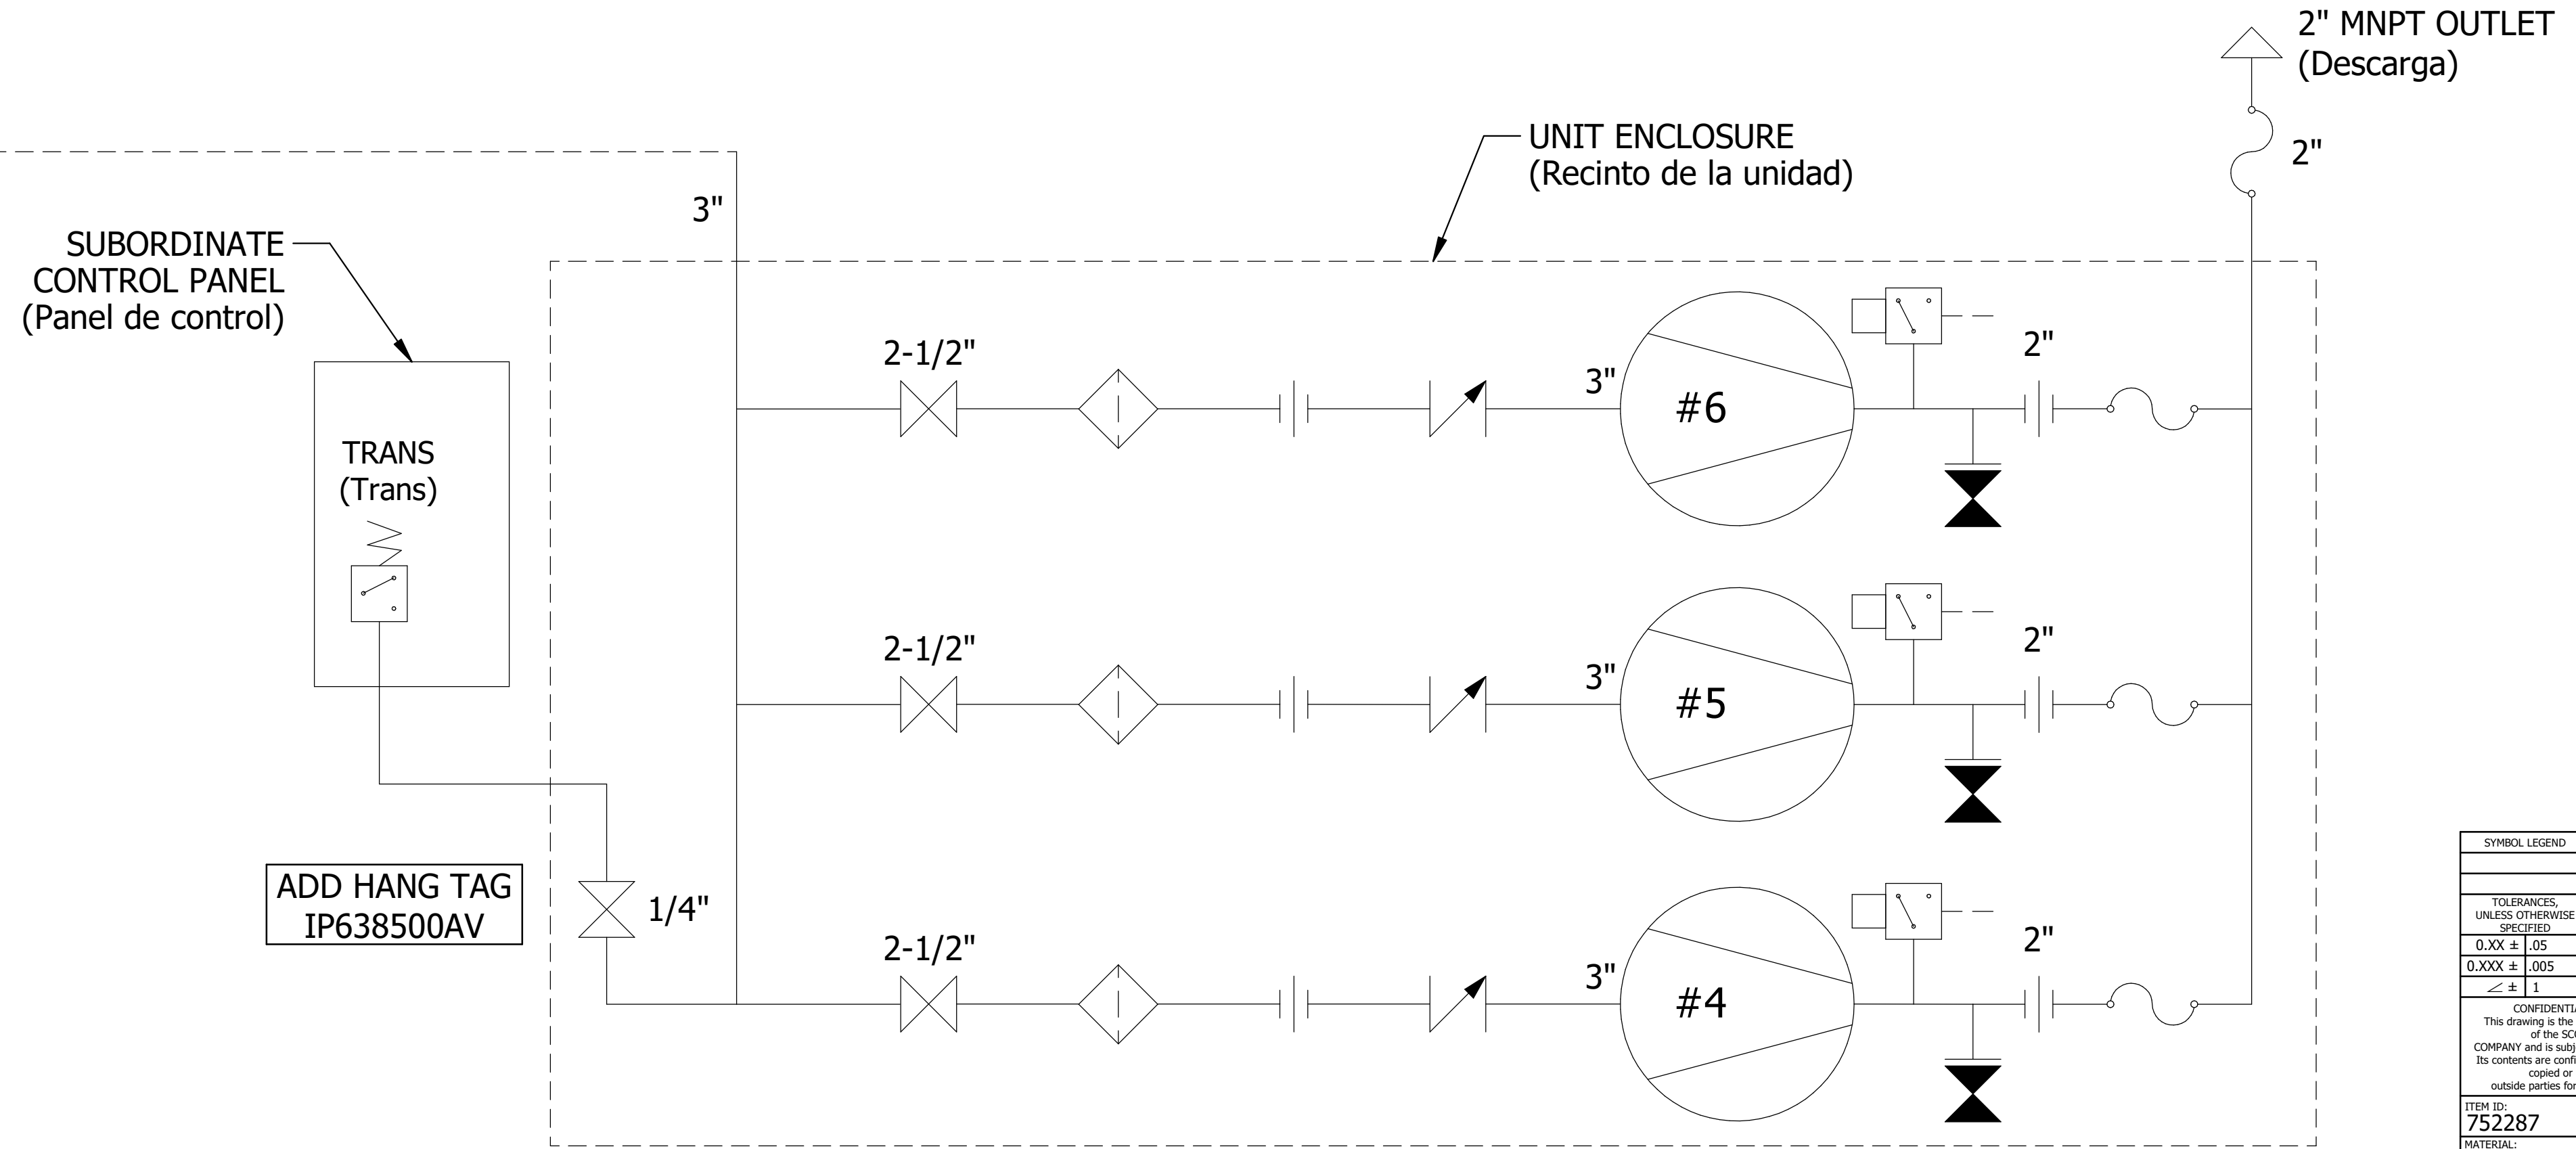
2" MNPT OUTLET
(Descarga)

2"

UNIT ENCLOSURE
(Recinto de la unidad)

3"

SUBORDINATE
CONTROL PANEL
(Panel de control)

TRANS
(Trans)

2-1/2"

3"

#6

2"

2-1/2"

3"

#5

2"

ADD HANG TAG
IP638500AV

1/4"

2-1/2"

3"

#4

2"

SYMBOL LEGEND

TOLERANCES,
UNLESS OTHERWISE
SPECIFIED

| 0.XX ± | .05 |
|---|---|
| 0.XXX ± | .005 |
| ∠ ± | 1 |

CONFIDENTI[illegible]
This drawing is the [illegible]
of the SC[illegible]
COMPANY and is subj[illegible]
Its contents are confi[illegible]
copied or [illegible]
outside parties fo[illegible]

ITEM ID:
752287
MATERIAL: